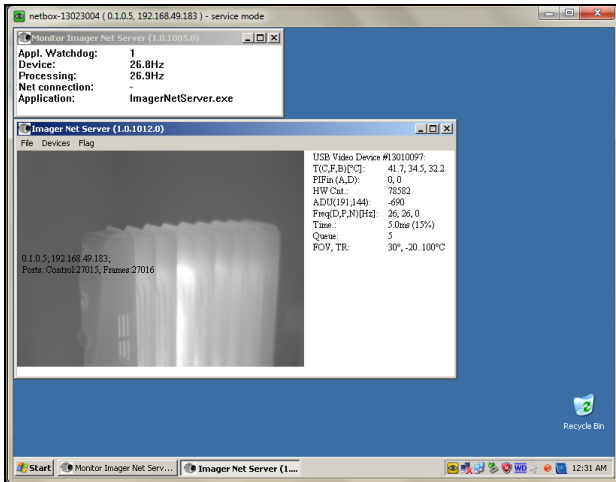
netbox-13023004 ( 0.1.0.5, 192.168.49.183 ) - service mode

Monitor Imager Net Server (1.0.1005.0)

| | |
|---|---|
| Appl. Watchdog: | 1 |
| Device: | 26.8Hz |
| Processing: | 26.9Hz |
| Net connection: | - |
| Application: | ImagerNetServer.exe |

Imager Net Server (1.0.1012.0)

File Devices Flag

0.1.0.5; 192.168.49.183;
Ports: Control:27015, Frames:27016

USB Video Device #13010097:

| | |
|---|---|
| T(C,F,B)[°C]: | 41.7, 34.5, 32.2 |
| PIFin (A,D): | 0, 0 |
| HW Cnt.: | 78582 |
| ADU(191,144): | -690 |
| Freq(D,F,N)[Hz]: | 26, 26, 0 |
| Time.: | 5.0ms (15%) |
| Queue: | 5 |
| FOV, TR: | 30°, -20..100°C |

Recycle Bin

Start | Monitor Imager Net Serv... | Imager Net Server (1... | 12:31 AM